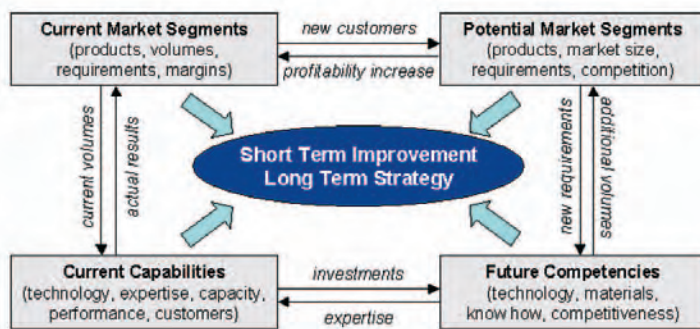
Current Market Segments
(products, volumes, requirements, margins)

new customers

profitability increase

Potential Market Segments
(products, market size, requirements, competition)

current volumes

actual results

Short Term Improvement
Long Term Strategy

new requirements

additional volumes

Current Capabilities
(technology, expertise, capacity, performance, customers)

investments

expertise

Future Competencies
(technology, materials, know how, competitiveness)